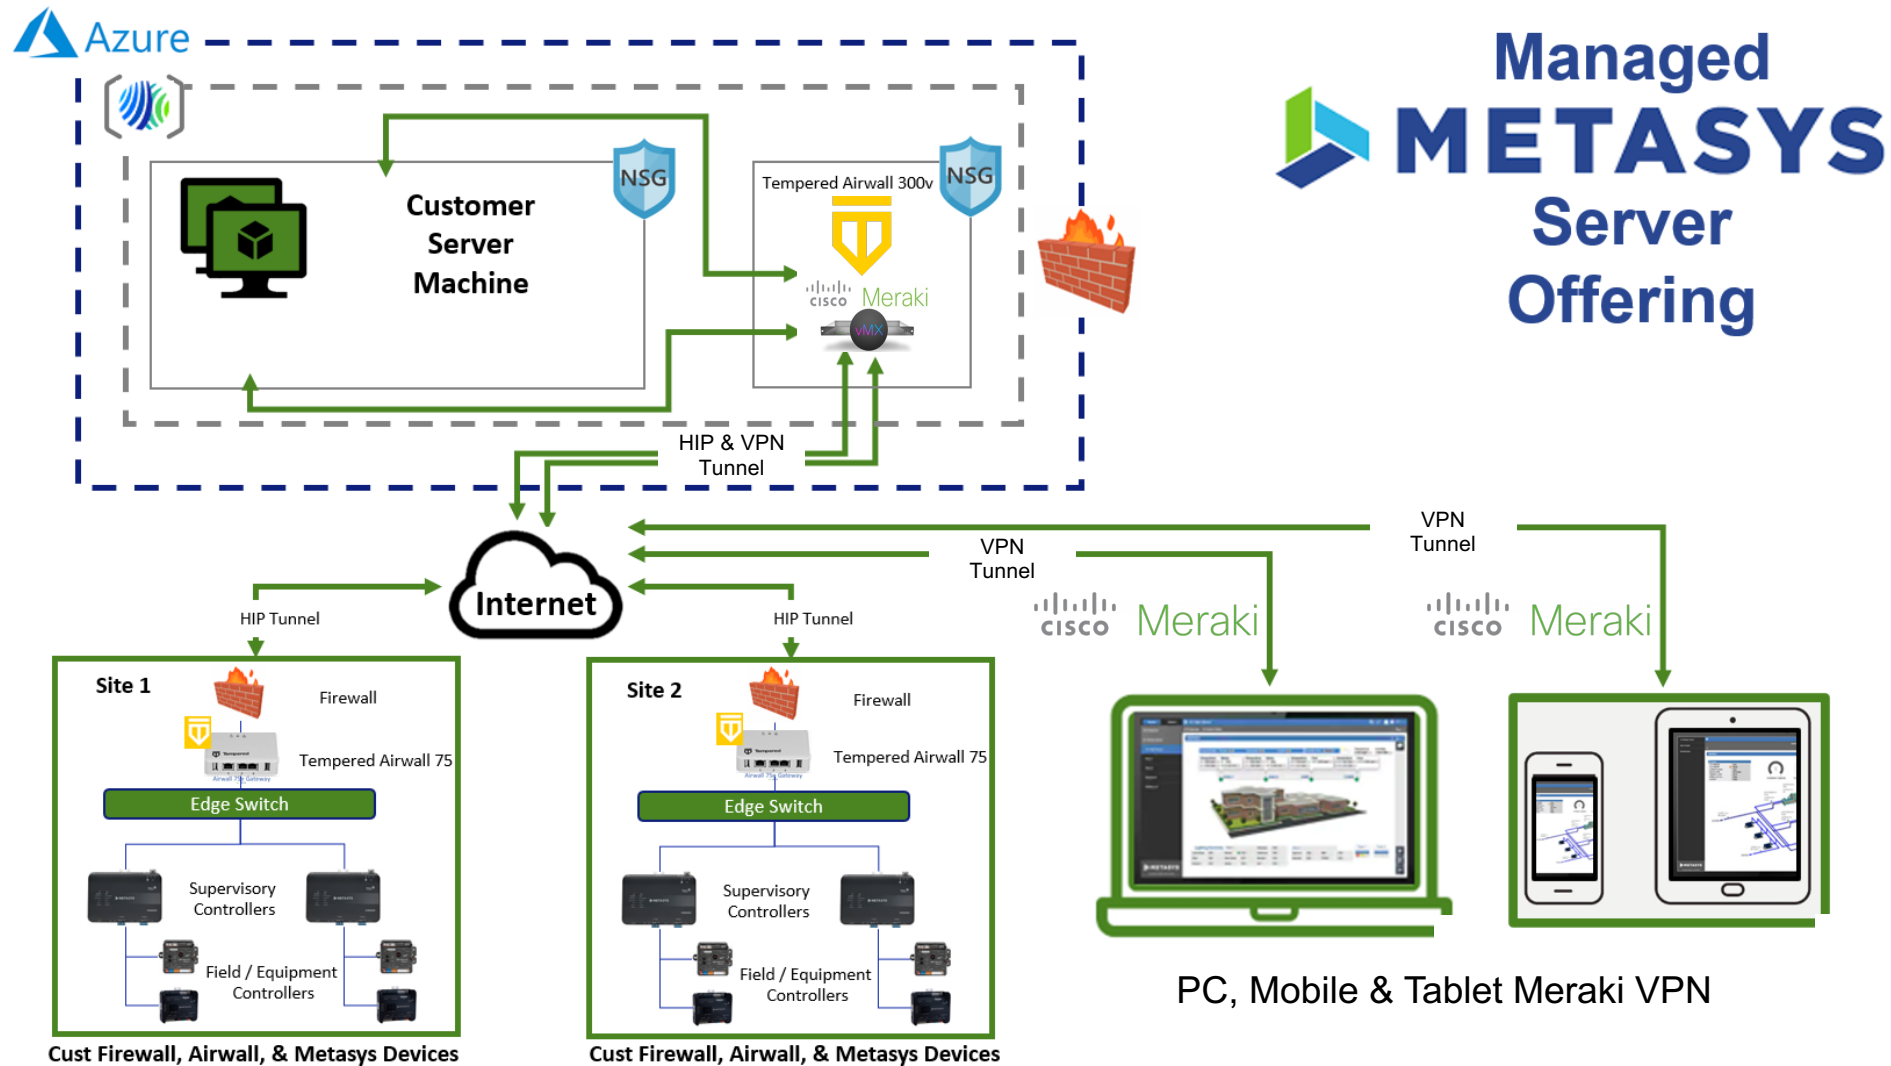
Azure

Customer Server Machine

NSG

Tempered Airwall 300v

NSG

cisco Meraki

vMX

Managed METASYS Server Offering

HIP & VPN Tunnel

Internet

VPN Tunnel

VPN Tunnel

HIP Tunnel

HIP Tunnel

cisco Meraki

cisco Meraki

Site 1

Firewall

Tempered Airwall 75

Edge Switch

Supervisory Controllers

Field / Equipment Controllers

Cust Firewall, Airwall, & Metasys Devices

Site 2

Firewall

Tempered Airwall 75

Edge Switch

Supervisory Controllers

Field / Equipment Controllers

Cust Firewall, Airwall, & Metasys Devices

PC, Mobile & Tablet Meraki VPN